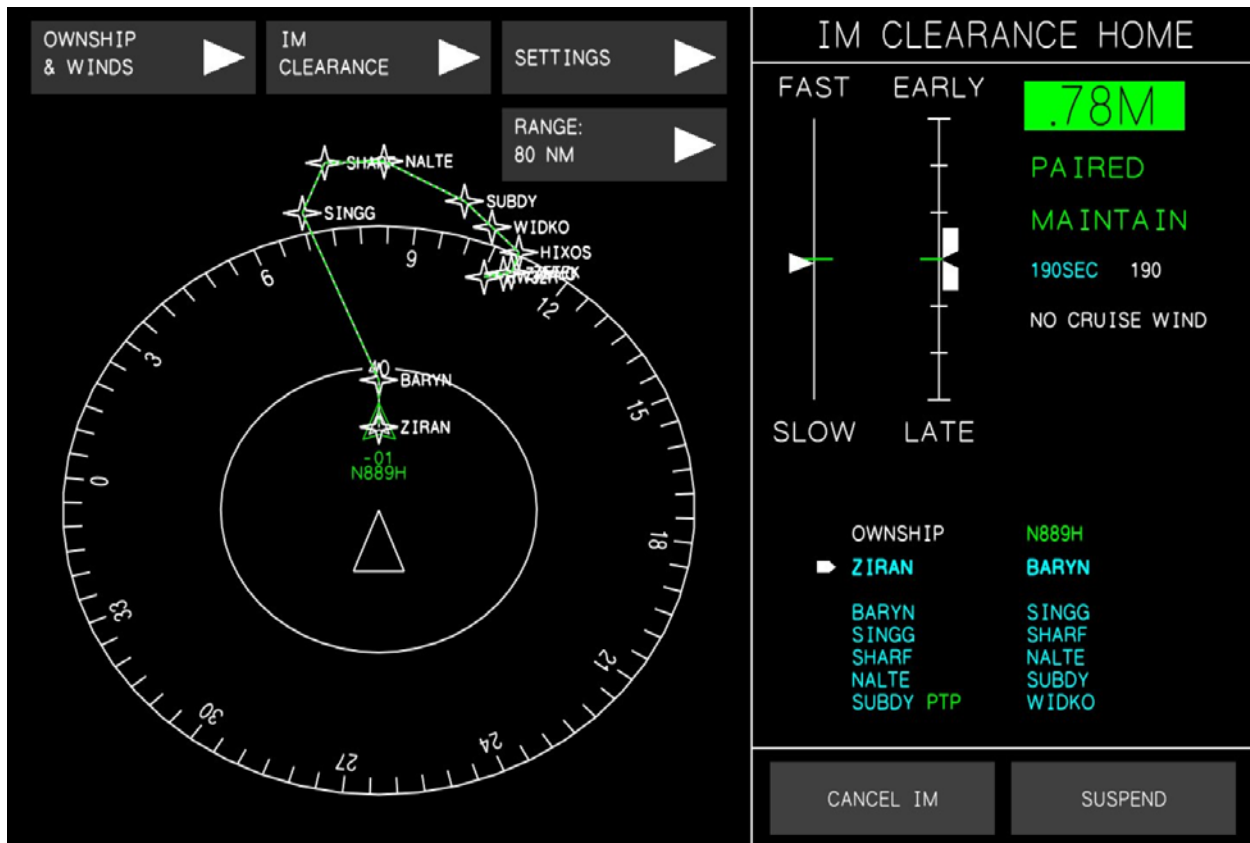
OWNSHIP & WINDS

IM CLEARANCE

SETTINGS

RANGE: 80 NM

SHARF NALTE
SUBDY
SINGG
WIDKO
HIXOS
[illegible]
9
6
12
3
15
40 BARYN
ZIRAN
-01
N889H
0
18
33
21
30
24
27

IM CLEARANCE HOME

FAST
EARLY
.78M
PAIRED
MAINTAIN
190SEC 190
NO CRUISE WIND
SLOW
LATE

| OWNSHIP | N889H |
|---|---|
| ZIRAN | BARYN |
| BARYN | SINGG |
| SINGG | SHARF |
| SHARF | NALTE |
| NALTE | SUBDY |
| SUBDY PTP | WIDKO |

CANCEL IM

SUSPEND